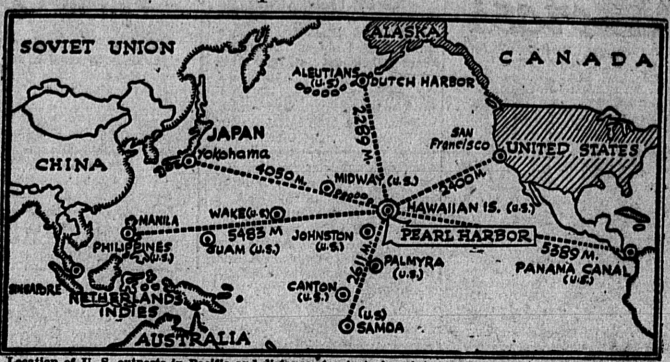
SOVIET UNION

ALASKA

CANADA

ALEUTIANS (U.S.)

DUTCH HARBOR

JAPAN

Yokohama

CHINA

SAN Francisco

UNITED STATES

2289 M.

4050 M.

MIDWAY (U.S.)

2400 M.

MANILA

WAKE (U.S.)

HAWAIIAN IS. (U.S.)

PHILIPPINES (U.S.)

5483 M

GUAM (U.S.)

JOHNSTON (U.S.)

PEARL HARBOR

PALMYRA (U.S.)

5385 M.

2611 M.

CANTON (U.S.)

PANAMA CANAL (U.S.)

SINGAPORE

NETHERLANDS INDIES

(U.S.) SAMOA

AUSTRALIA

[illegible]